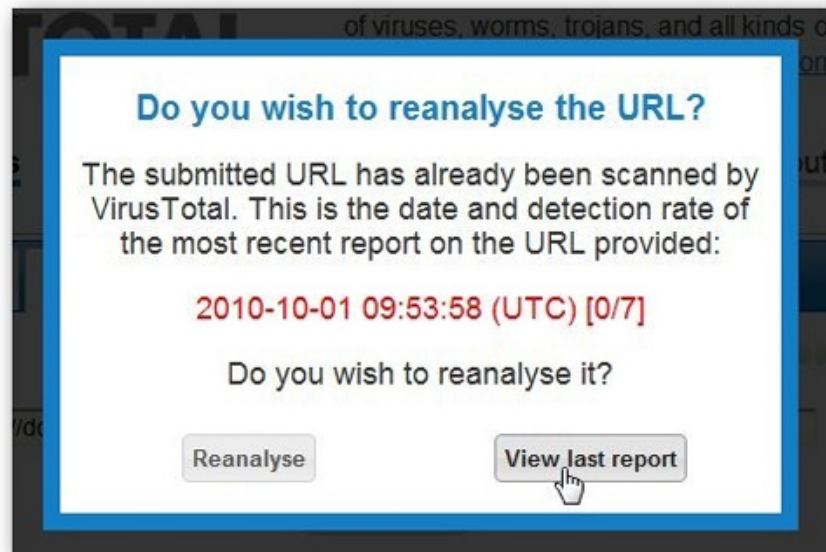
TOTAL of viruses, worms, trojans, and all kinds o

Do you wish to reanalyse the URL?

The submitted URL has already been scanned by VirusTotal. This is the date and detection rate of the most recent report on the URL provided:

2010-10-01 09:53:58 (UTC) [0/7]

Do you wish to reanalyse it?

Reanalyse

View last report